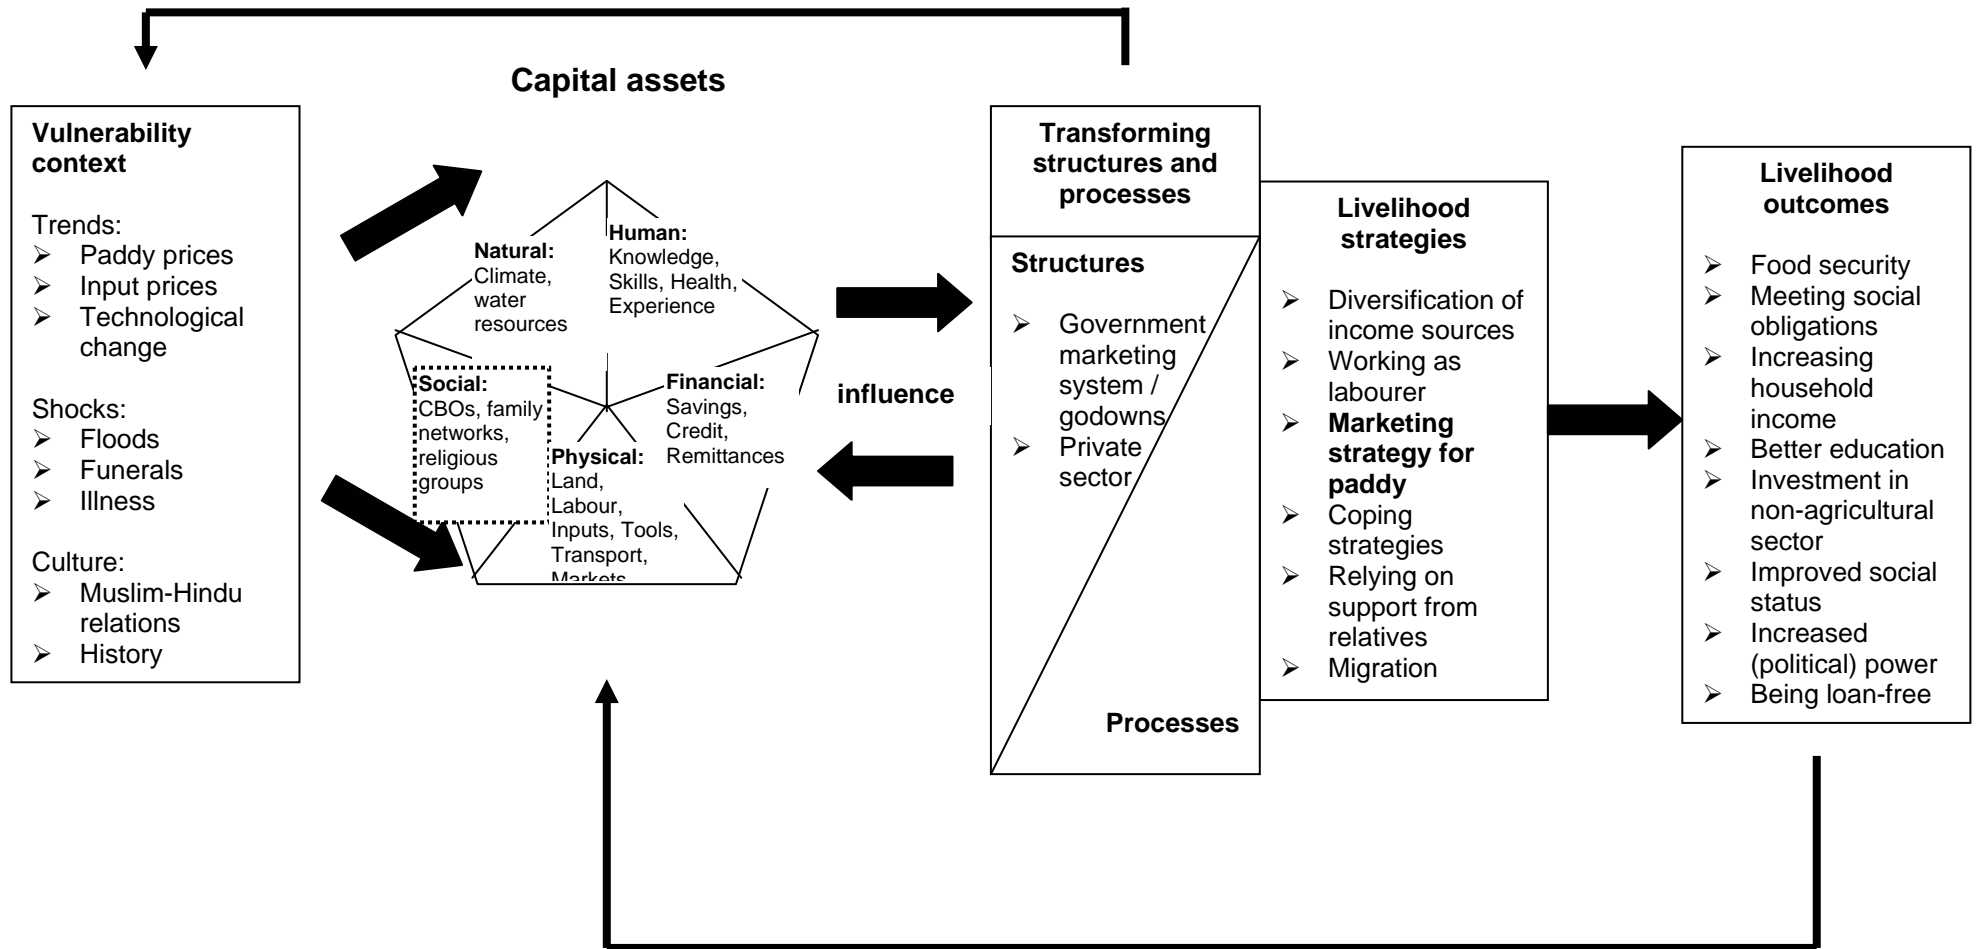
Capital assets

Vulnerability context

Trends:
➢ Paddy prices
➢ Input prices
➢ Technological change

Shocks:
➢ Floods
➢ Funerals
➢ Illness

Culture:
➢ Muslim-Hindu relations
➢ History

Natural: Climate, water resources

Human: Knowledge, Skills, Health, Experience

Social: CBOs, family networks, religious groups

Financial: Savings, Credit, Remittances

Physical: Land, Labour, Inputs, Tools, Transport, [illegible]

influence

Transforming structures and processes

Structures

➢ Government marketing system / godowns
➢ Private sector

Processes

Livelihood strategies

➢ Diversification of income sources
➢ Working as labourer
➢ Marketing strategy for paddy
➢ Coping strategies
➢ Relying on support from relatives
➢ Migration

Livelihood outcomes

➢ Food security
➢ Meeting social obligations
➢ Increasing household income
➢ Better education
➢ Investment in non-agricultural sector
➢ Improved social status
➢ Increased (political) power
➢ Being loan-free